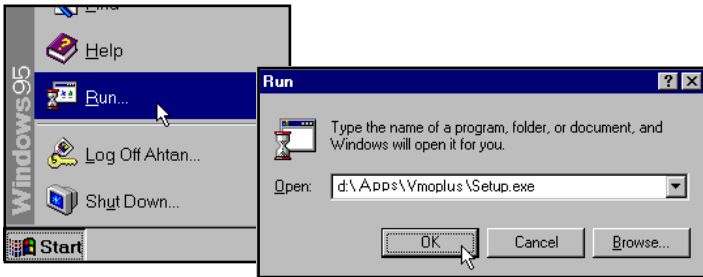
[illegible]

Help

Run...

Log Off Ahtan...

Shut Down...

Windows95

Start

Run

?

X

Type the name of a program, folder, or document, and Windows will open it for you.

Open: d:\Apps\Vmoplus\Setup.exe

OK

Cancel

Browse...